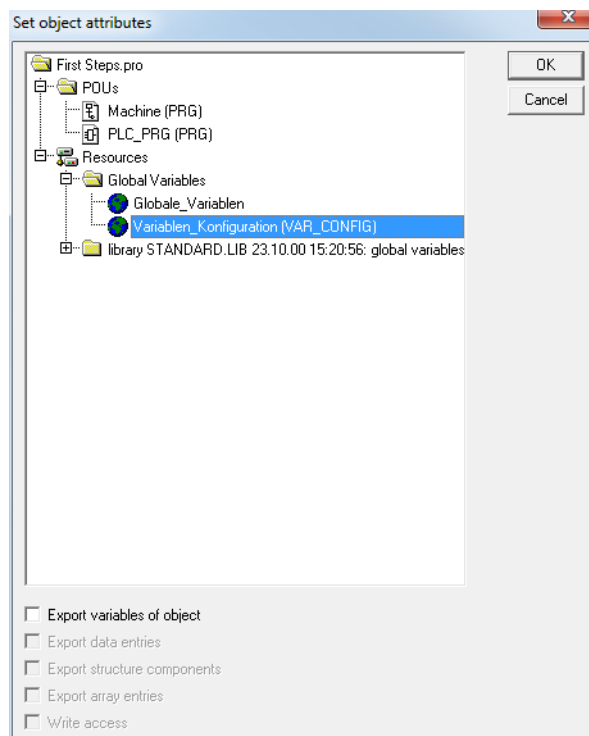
Set object attributes

First Steps.pro
POUs
Machine (PRG)
PLC_PRG (PRG)
Resources
Global Variables
Globale_Variablen
Variablen_Konfiguration (VAR_CONFIG)
library STANDARD.LIB 23.10.00 15:20:56: global variables

OK
Cancel

Export variables of object
Export data entries
Export structure components
Export array entries
Write access